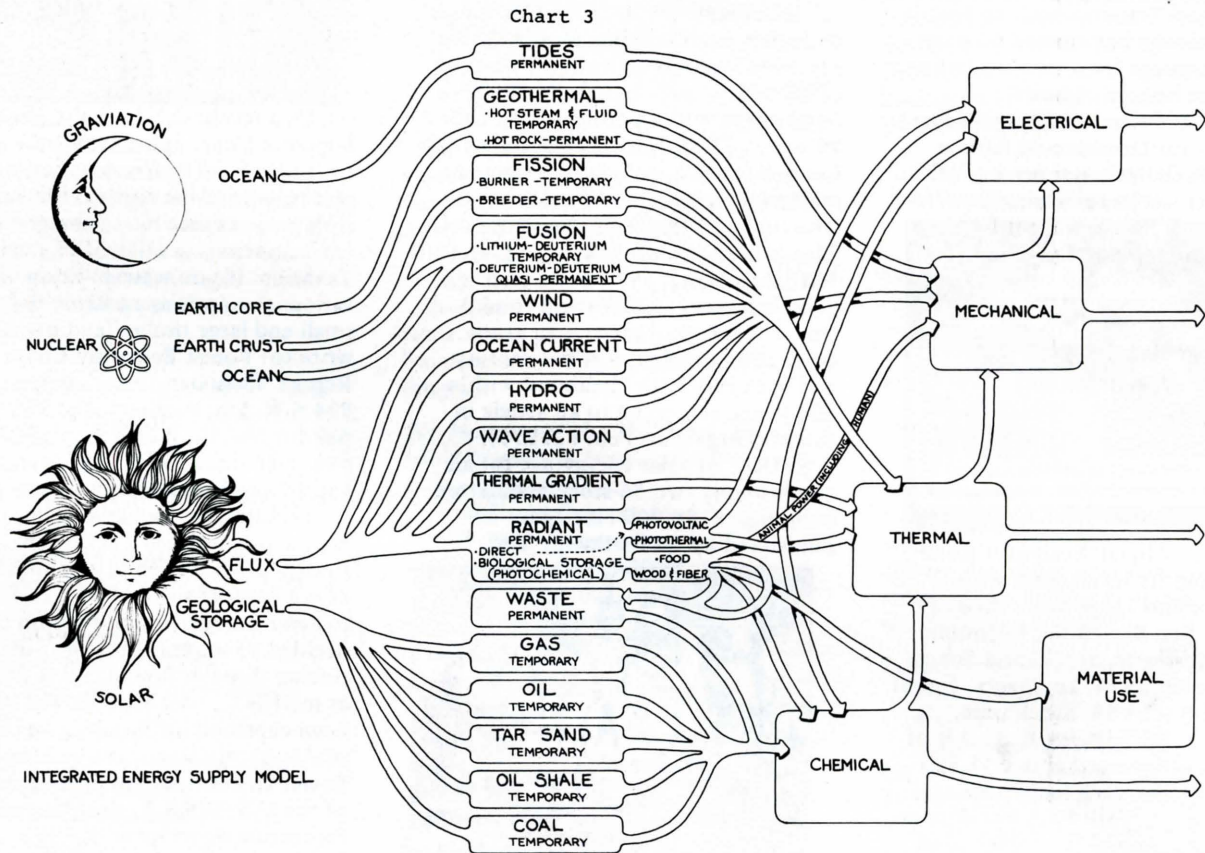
Chart 3

GRAVIATION

OCEAN

EARTH CORE

NUCLEAR

EARTH CRUST

OCEAN

FLUX

GEOLOGICAL STORAGE

SOLAR

INTEGRATED ENERGY SUPPLY MODEL

TIDES
PERMANENT

GEOTHERMAL
·HOT STEAM & FLUID TEMPORARY
·HOT ROCK-PERMANENT

FISSION
·BURNER-TEMPORARY
·BREEDER-TEMPORARY

FUSION
·LITHIUM-DEUTERIUM TEMPORARY
·DEUTERIUM-DEUTERIUM QUASI-PERMANENT

WIND
PERMANENT

OCEAN CURRENT
PERMANENT

HYDRO
PERMANENT

WAVE ACTION
PERMANENT

THERMAL GRADIENT
PERMANENT

RADIANT
PERMANENT
·DIRECT
·BIOLOGICAL STORAGE (PHOTOCHEMICAL)

·PHOTOVOLTAIC
·PHOTOTHERMAL
·FOOD
WOOD & FIBER

WASTE
PERMANENT

GAS
TEMPORARY

OIL
TEMPORARY

TAR SAND
TEMPORARY

OIL SHALE
TEMPORARY

COAL
TEMPORARY

ANIMAL POWER (INCLUDING HUMAN)

ELECTRICAL

MECHANICAL

THERMAL

MATERIAL USE

CHEMICAL